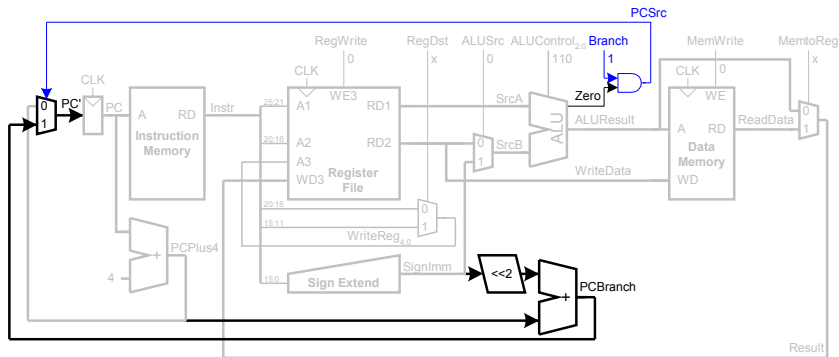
PCSrc

RegWrite
0

RegDst
x

ALUSrc
0

ALUControl$_{2:0}$
110

Branch
1

MemWrite
0

MemtoReg
x

CLK

CLK

CLK

0
1

PC'

PC

A

RD

Instruction Memory

Instr

25:21

A1

WE3

RD1

20:16

A2

RD2

A3

WD3

Register File

SrcA

Zero

ALU

ALUResult

0
1

SrcB

WE

A

RD

Data Memory

WD

ReadData

0
1

WriteData

20:16

15:11

0
1

WriteReg$_{4:0}$

PCPlus4

4

+

15:0

Sign Extend

SignImm

<<2

+

PCBranch

Result